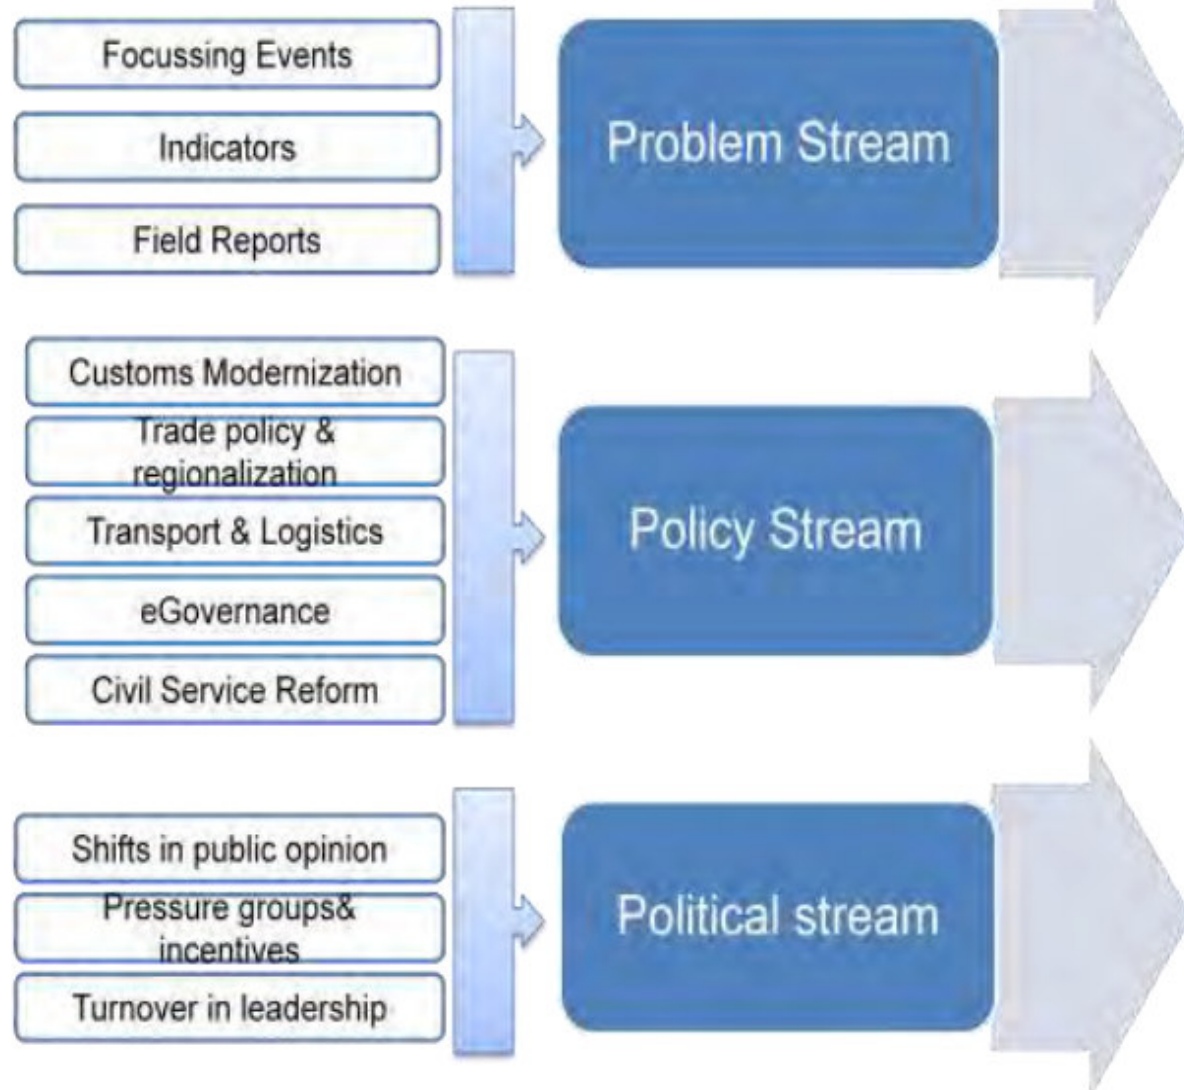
Focussing Events

Indicators

Field Reports

Problem Stream

Customs Modernization

Trade policy & regionalization

Transport & Logistics

eGovernance

Civil Service Reform

Policy Stream

Shifts in public opinion

Pressure groups& incentives

Turnover in leadership

Political stream